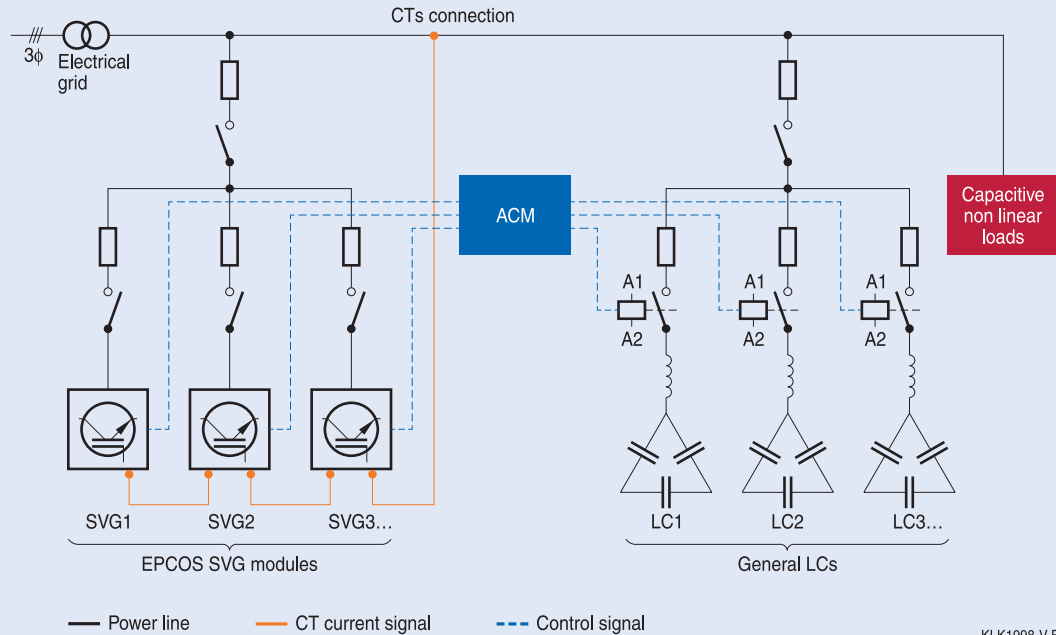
CTs connection

3ϕ Electrical grid

ACM

Capacitive non linear loads

A1 A2 A1 A2 A1 A2

SVG1 SVG2 SVG3…

EPCOS SVG modules

LC1 LC2 LC3…

General LCs

Power line CT current signal Control signal

KLK1998-V-E